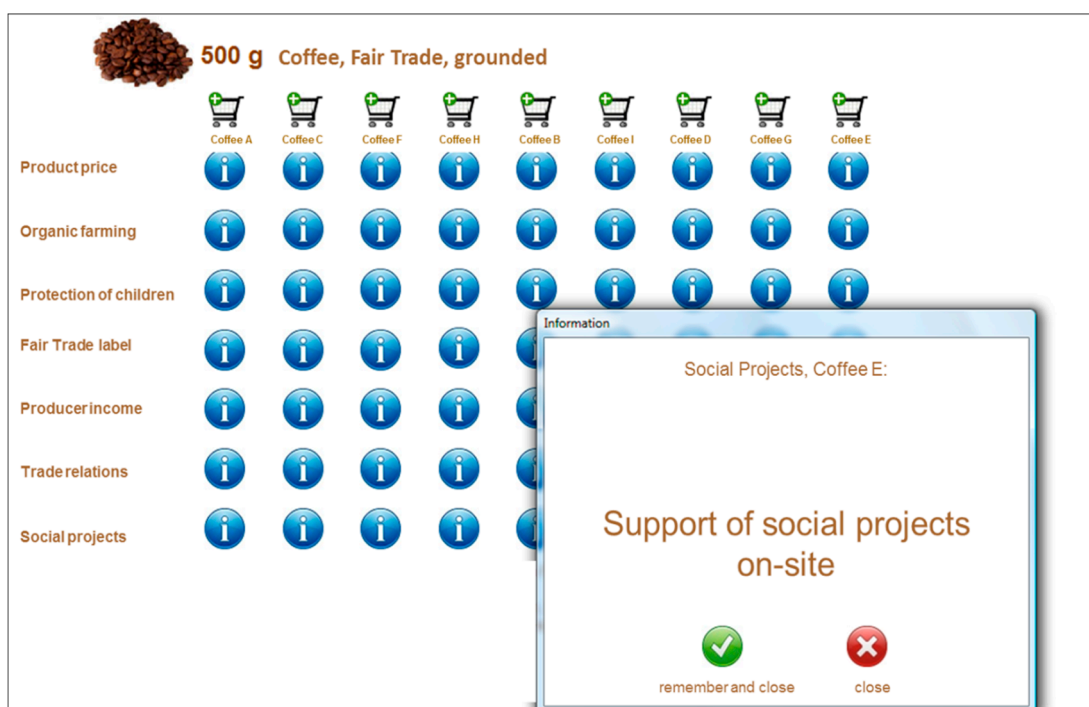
500 g Coffee, Fair Trade, grounded

Coffee A Coffee C Coffee F Coffee H Coffee B Coffee I Coffee D Coffee G Coffee E

Product price

Organic farming

Protection of children

Fair Trade label

Producer income

Trade relations

Social projects

Information

Social Projects, Coffee E:

Support of social projects on-site

remember and close

close